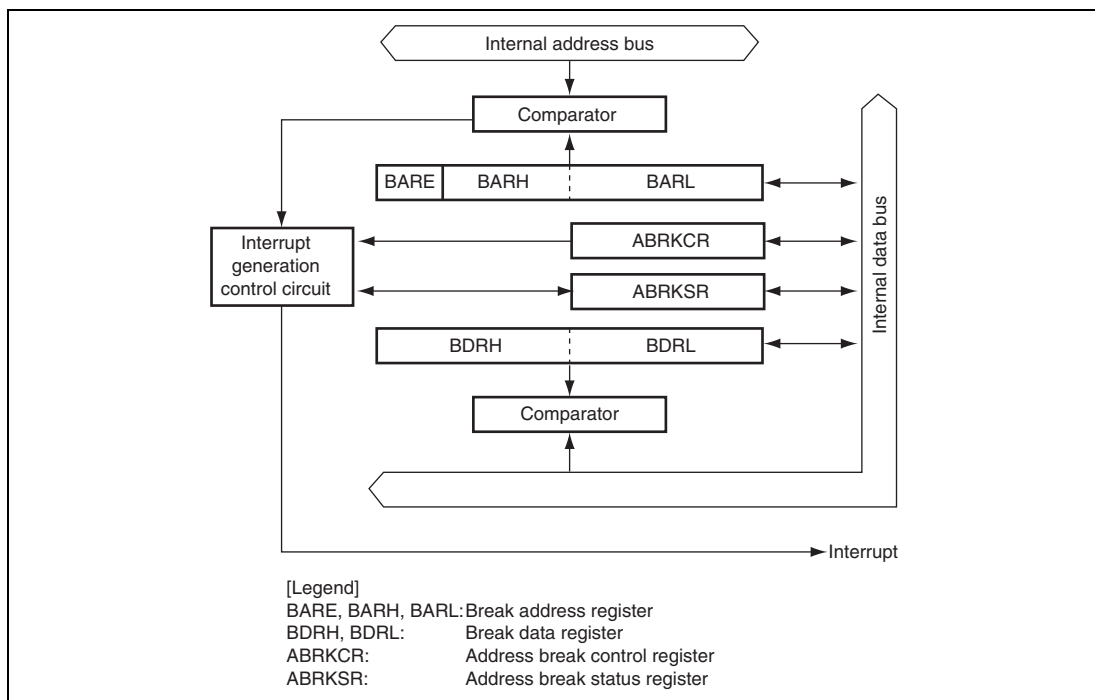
Internal address bus

Comparator

BARE BARH BARL

Interrupt generation control circuit

ABRKCR

ABRKSR

BDRH BDRL

Comparator

Internal data bus

Interrupt

[Legend]
BARE, BARH, BARL: Break address register
BDRH, BDRL: Break data register
ABRKCR: Address break control register
ABRKSR: Address break status register